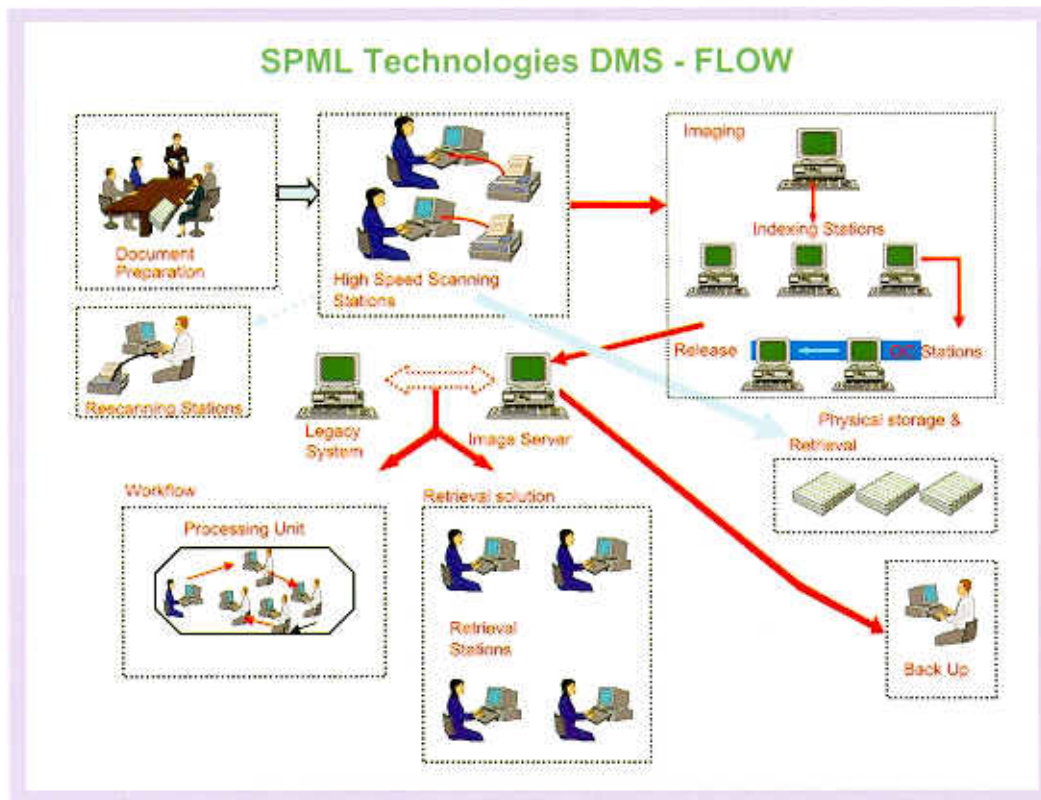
SPML Technologies DMS - FLOW

Document Preparation

High Speed Scanning Stations

Imaging

Indexing Stations

Release

QC Stations

Rescanning Stations

Legacy System

Image Server

Physical storage & Retrieval

Workflow

Processing Unit

Retrieval solution

Retrieval Stations

Back Up